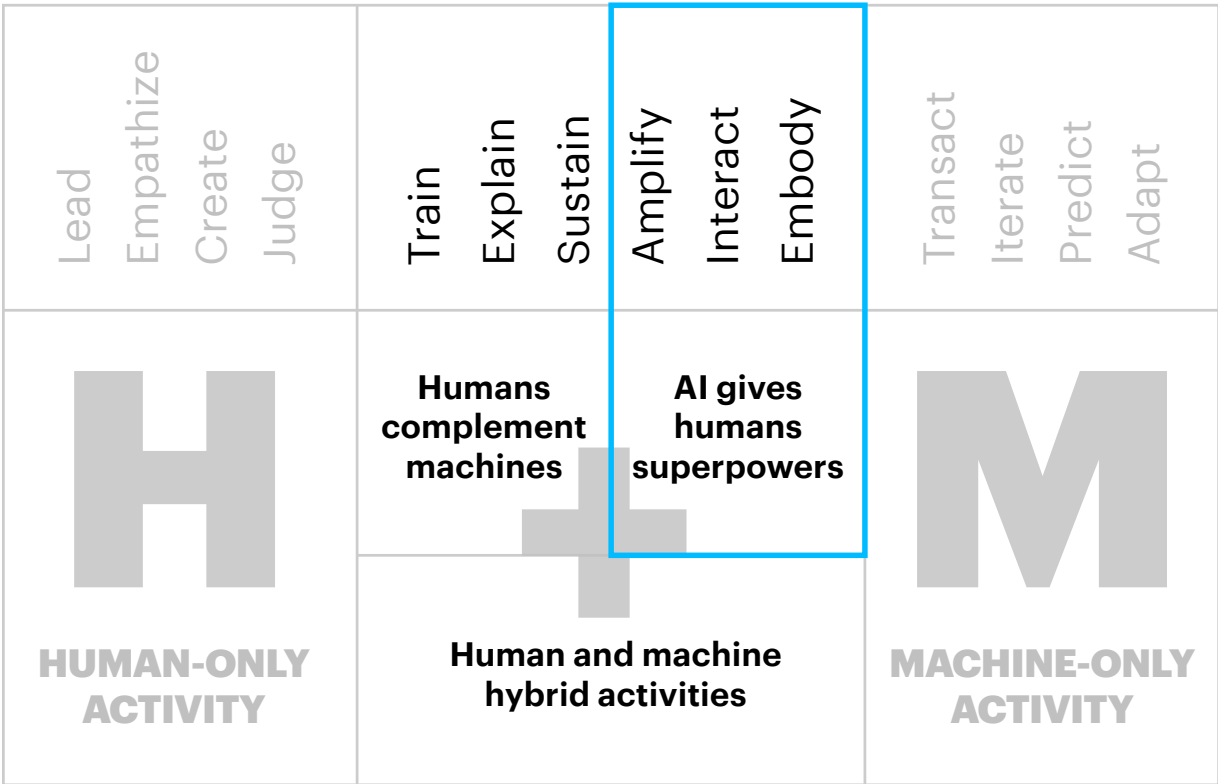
Lead
Empathize
Create
Judge

Train
Explain
Sustain

Amplify
Interact
Embody

Transact
Iterate
Predict
Adapt

H

Humans complement machines

AI gives humans superpowers

M

+

HUMAN-ONLY ACTIVITY

Human and machine hybrid activities

MACHINE-ONLY ACTIVITY